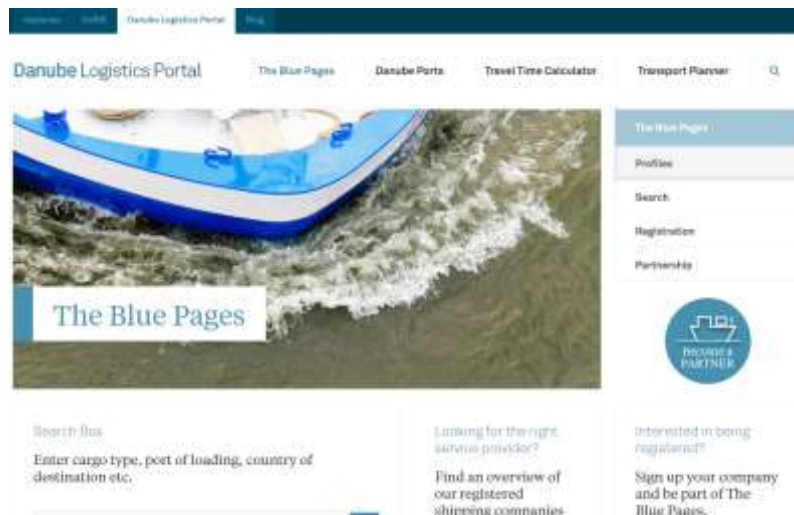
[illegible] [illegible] Danube Logistics Portal Blog

Danube Logistics Portal

The Blue Pages Danube Ports Travel Time Calculator Transport Planner

The Blue Pages

The Blue Pages

Profiles

Search

Registration

Partnership

BECOME A PARTNER

Search Box

Enter cargo type, port of loading, country of destination etc.

Looking for the right service provider?

Find an overview of our registered shipping companies

Interested in being registered?

Sign up your company and be part of The Blue Pages.